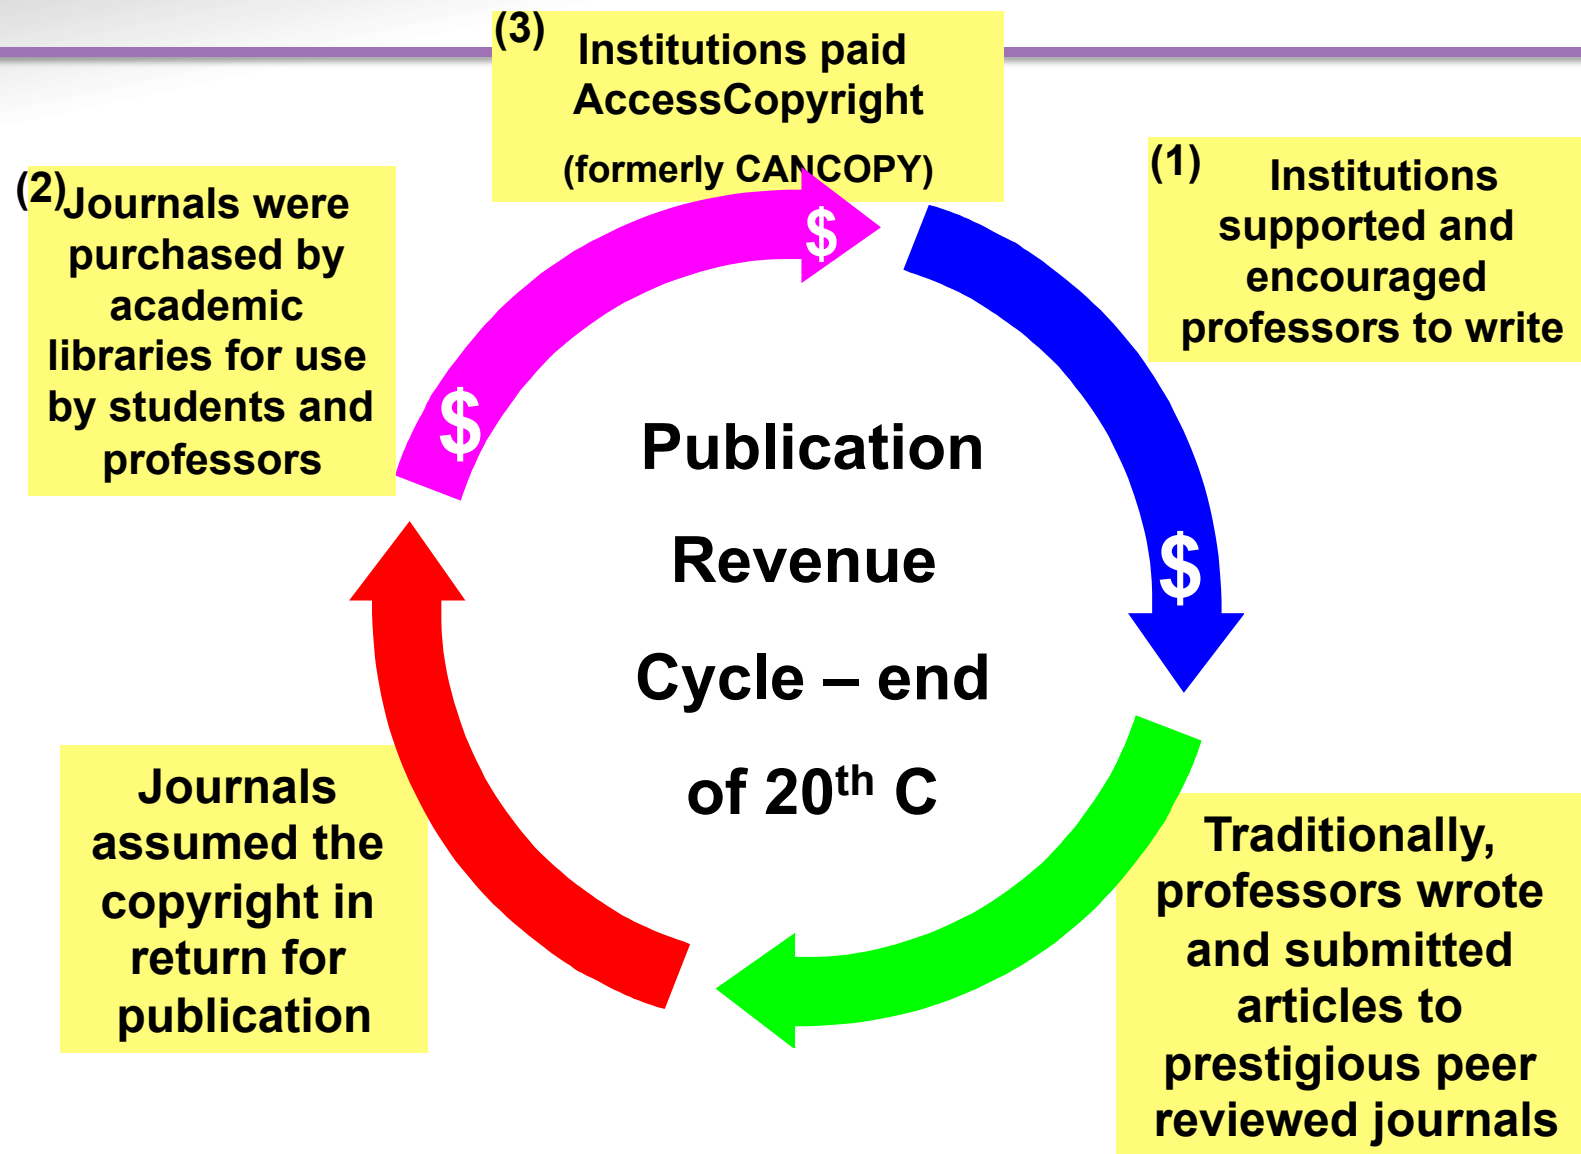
(3) Institutions paid AccessCopyright

(formerly CANCOPY)

(2) Journals were purchased by academic libraries for use by students and professors

$

$

(1) Institutions supported and encouraged professors to write

$

Publication Revenue Cycle – end of 20$^{th}$ C

Journals assumed the copyright in return for publication

Traditionally, professors wrote and submitted articles to prestigious peer reviewed journals